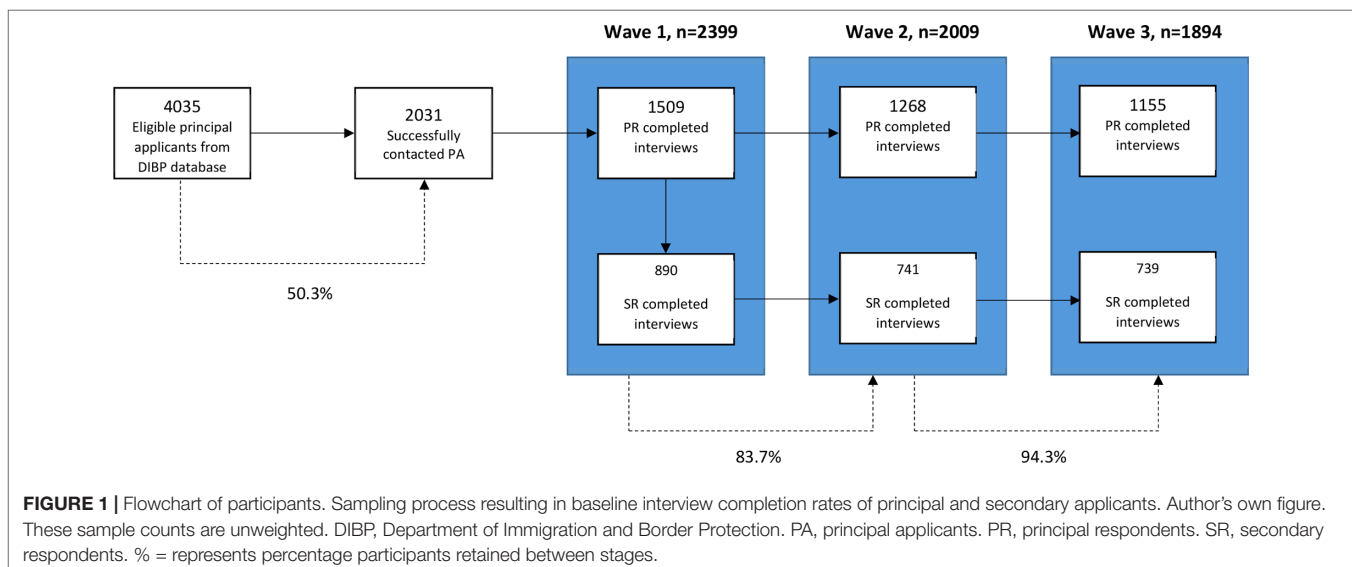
Wave 1, n=2399

Wave 2, n=2009

Wave 3, n=1894

4035
Eligible principal applicants from DIBP database

2031
Successfully contacted PA

1509
PR completed interviews

1268
PR completed interviews

1155
PR completed interviews

890
SR completed interviews

741
SR completed interviews

739
SR completed interviews

50.3%

83.7%

94.3%

**FIGURE 1 |** Flowchart of participants. Sampling process resulting in baseline interview completion rates of principal and secondary applicants. Author's own figure. These sample counts are unweighted. DIBP, Department of Immigration and Border Protection. PA, principal applicants. PR, principal respondents. SR, secondary respondents. % = represents percentage participants retained between stages.